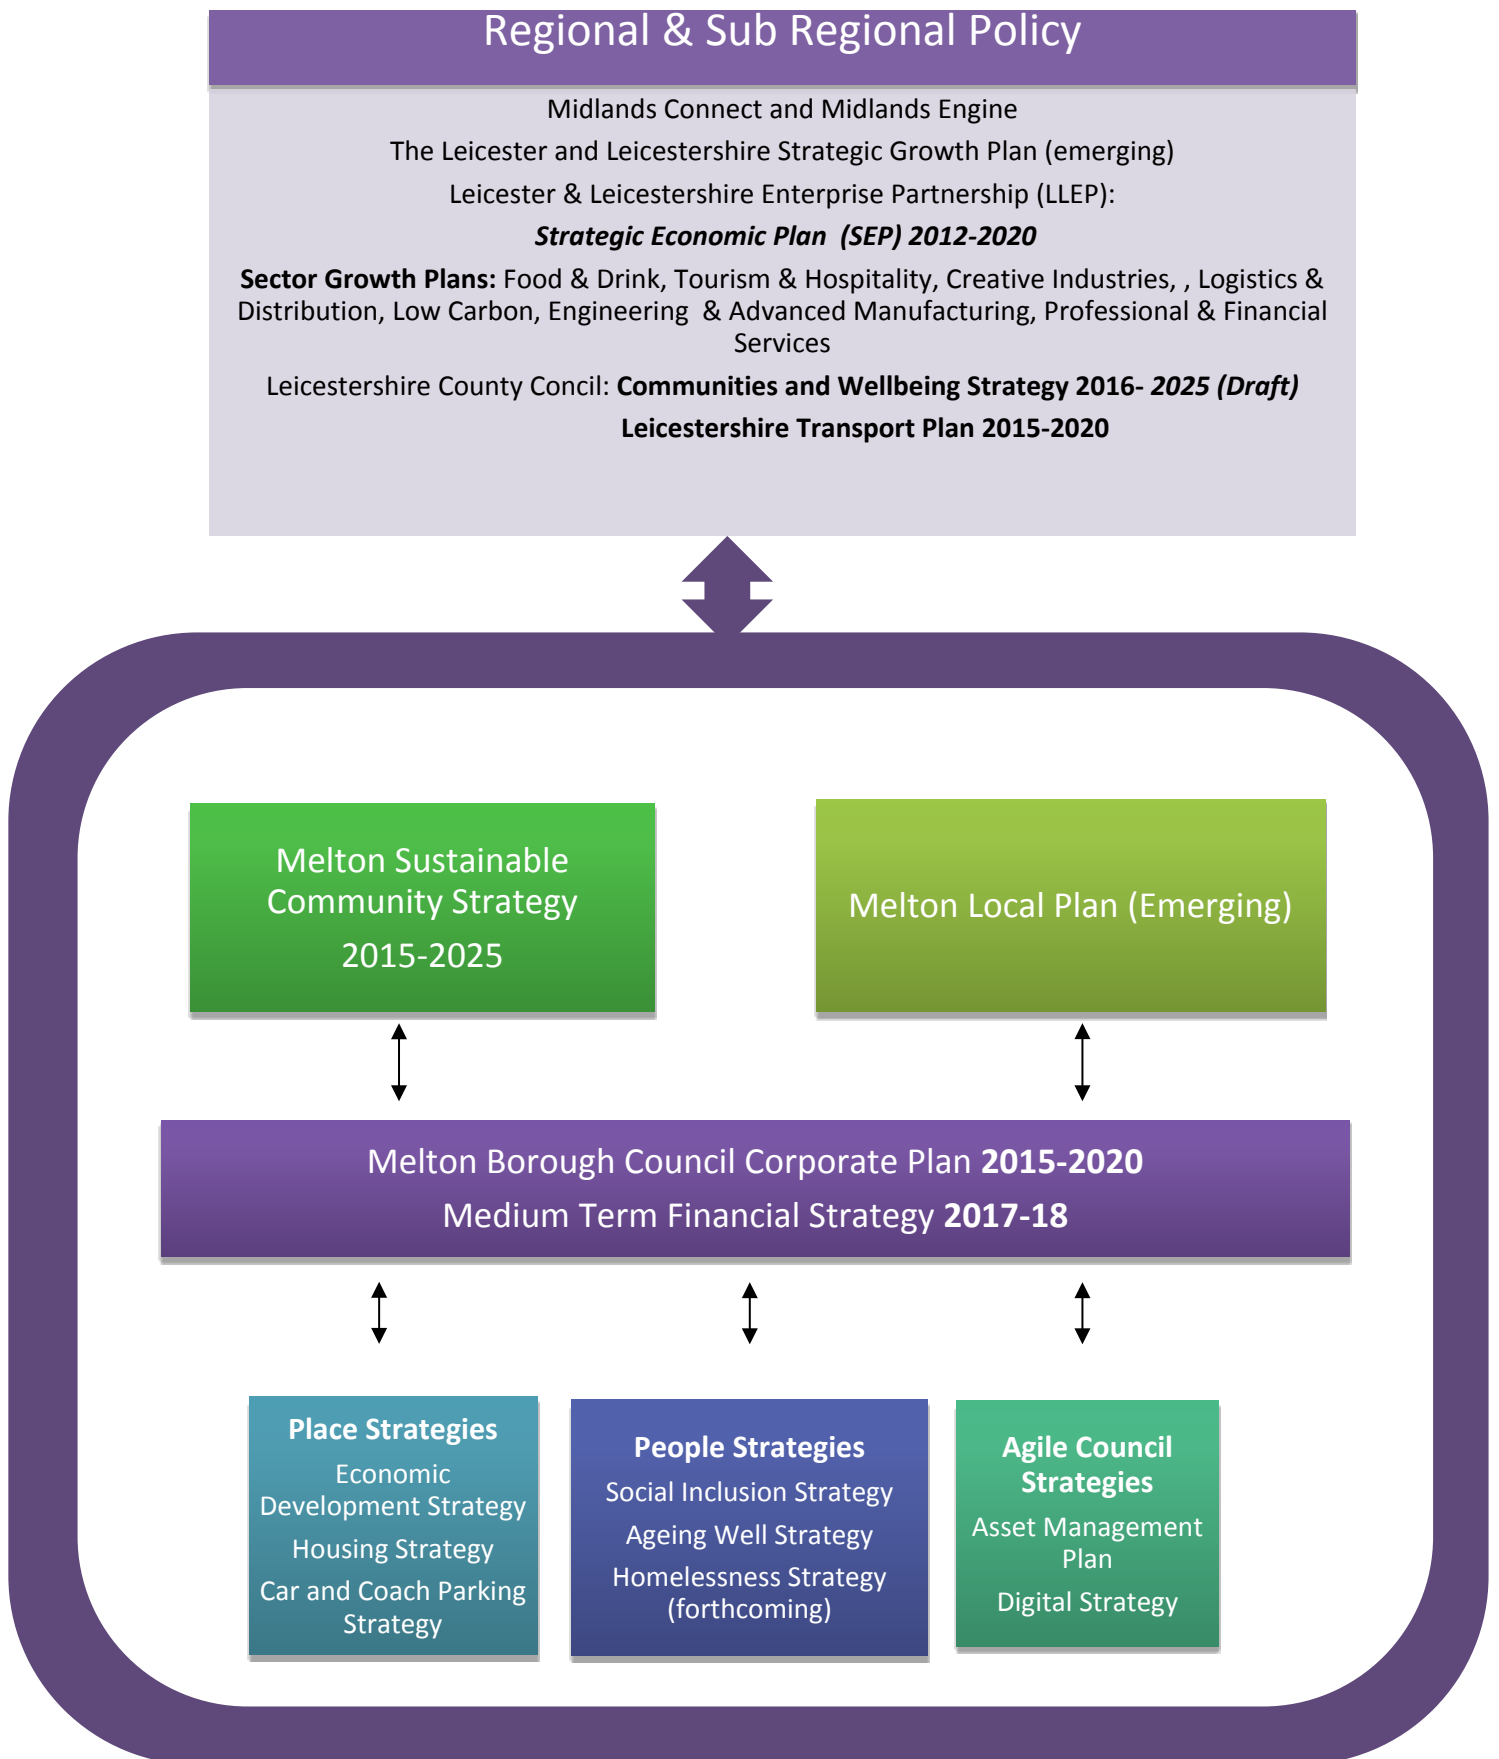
Regional & Sub Regional Policy

Midlands Connect and Midlands Engine

The Leicester and Leicestershire Strategic Growth Plan (emerging)

Leicester & Leicestershire Enterprise Partnership (LLEP):

***Strategic Economic Plan (SEP) 2012-2020***

**Sector Growth Plans:** Food & Drink, Tourism & Hospitality, Creative Industries, , Logistics & Distribution, Low Carbon, Engineering & Advanced Manufacturing, Professional & Financial Services

Leicestershire County Concil: **Communities and Wellbeing Strategy 2016- *2025 (Draft)***

**Leicestershire Transport Plan 2015-2020**

Melton Sustainable Community Strategy 2015-2025

Melton Local Plan (Emerging)

Melton Borough Council Corporate Plan **2015-2020**
Medium Term Financial Strategy **2017-18**

**Place Strategies**
Economic Development Strategy
Housing Strategy
Car and Coach Parking Strategy

**People Strategies**
Social Inclusion Strategy
Ageing Well Strategy
Homelessness Strategy (forthcoming)

**Agile Council Strategies**
Asset Management Plan
Digital Strategy